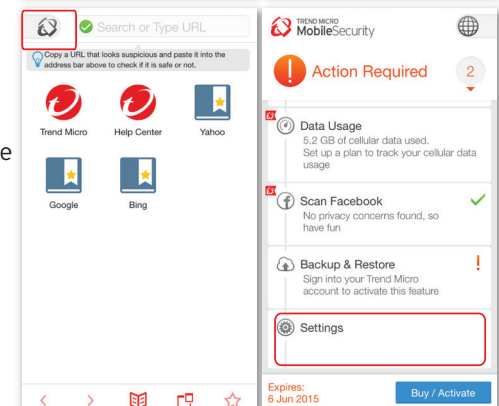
e

Search or Type URL

Copy a URL that looks suspicious and paste it into the address bar above to check if it is safe or not.

Trend Micro
Help Center
Yahoo
Google
Bing

TREND MICRO
MobileSecurity

Action Required
2

Data Usage
5.2 GB of cellular data used. Set up a plan to track your cellular data usage

Scan Facebook
No privacy concerns found, so have fun

Backup & Restore
Sign into your Trend Micro account to activate this feature

Settings

Expires:
6 Jun 2015

Buy / Activate